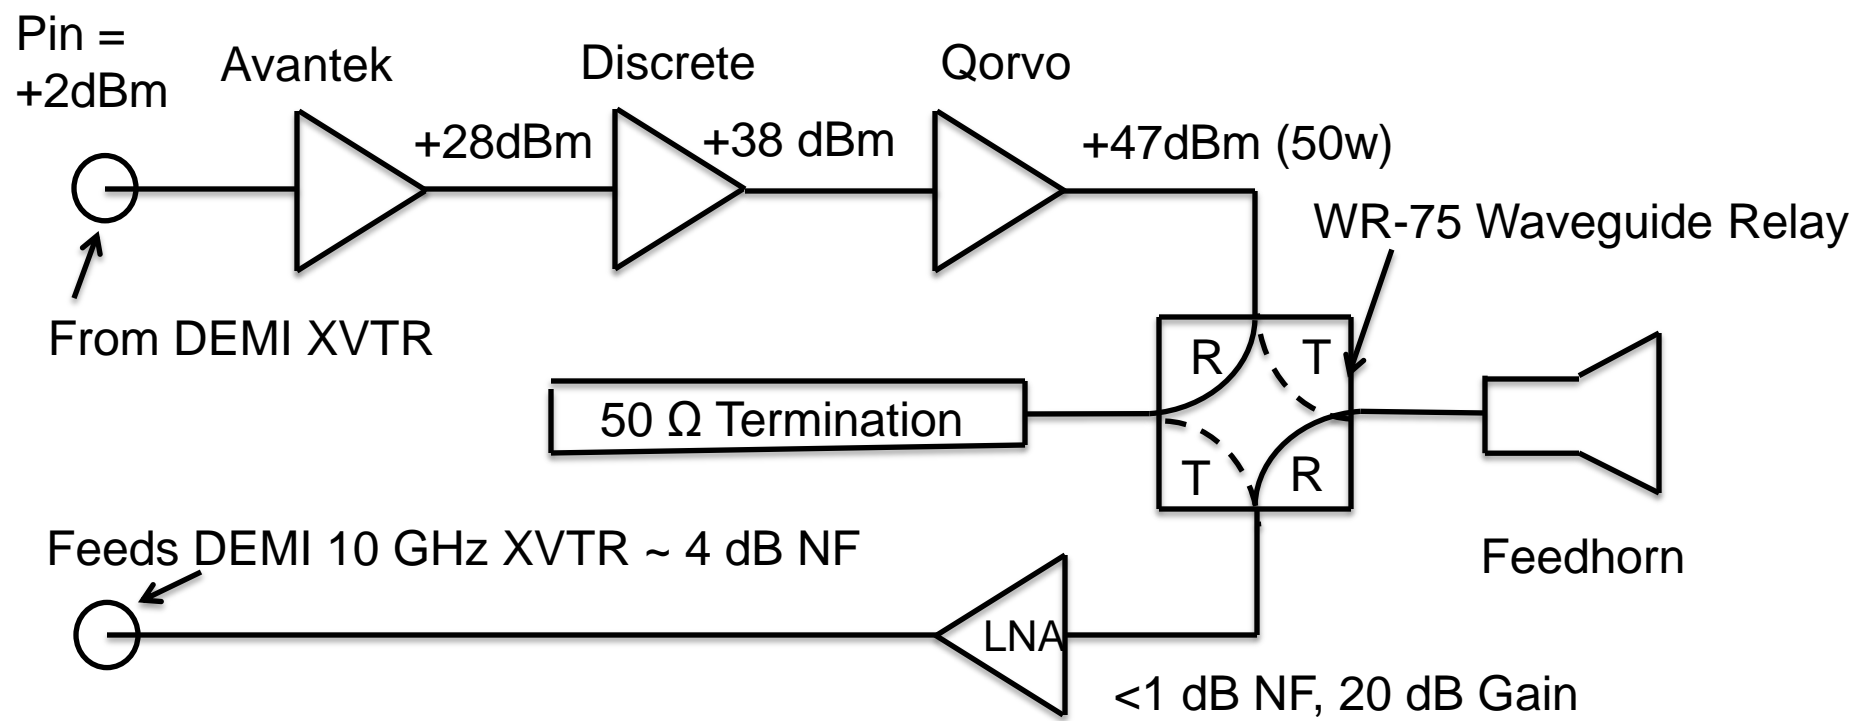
Pin = +2dBm

Avantek

+28dBm

Discrete

+38 dBm

Qorvo

+47dBm (50w)

WR-75 Waveguide Relay

From DEMI XVTR

R

T

50 Ω Termination

T

R

Feeds DEMI 10 GHz XVTR ~ 4 dB NF

Feedhorn

LNA

<1 dB NF, 20 dB Gain